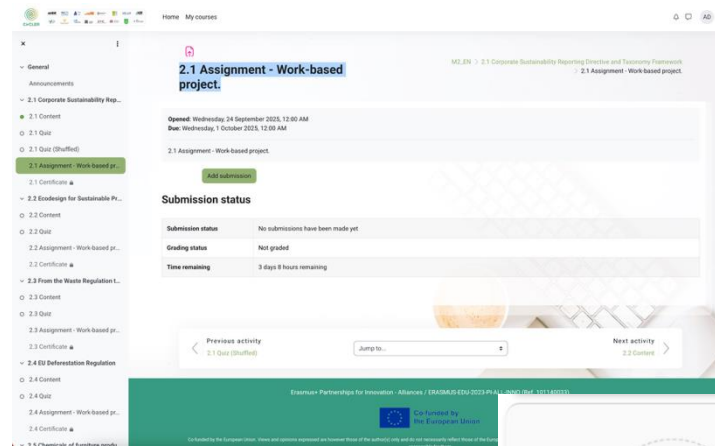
CYCLER

Home My courses

AD

×

General

Announcements

2.1 Corporate Sustainability Rep...

2.1 Content

2.1 Quiz

2.1 Quiz (Shuffled)

2.1 Assignment - Work-based pr...

2.1 Certificate

2.2 Ecodesign for Sustainable Pr...

2.2 Content

2.2 Quiz

2.2 Assignment - Work-based pr...

2.2 Certificate

2.3 From the Waste Regulation t...

2.3 Content

2.3 Quiz

2.3 Assignment - Work-based pr...

2.3 Certificate

2.4 EU Deforestation Regulation

2.4 Content

2.4 Quiz

2.4 Assignment - Work-based pr...

2.4 Certificate

2.5 Chemicals of furniture produ...

2.1 Assignment - Work-based project.

M2_EN > 2.1 Corporate Sustainability Reporting Directive and Taxonomy Framework > 2.1 Assignment - Work-based project.

Opened: Wednesday, 24 September 2025, 12:00 AM
Due: Wednesday, 1 October 2025, 12:00 AM

2.1 Assignment - Work-based project.

Add submission

Submission status

| Submission status | No submissions have been made yet |
|---|---|
| Grading status | Not graded |
| Time remaining | 3 days 8 hours remaining |

Previous activity
2.1 Quiz (Shuffled)

Jump to...

Next activity
2.2 Content

Erasmus+ Partnerships for Innovation - Alliances / ERASMUS-EDU-2023-PI-ALL-INNO (Ref. 101140033)

Co-funded by the European Union

Co-funded by the European Union. Views and opinions expressed are however those of the author(s) only and do not necessarily reflect those of the Europ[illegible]